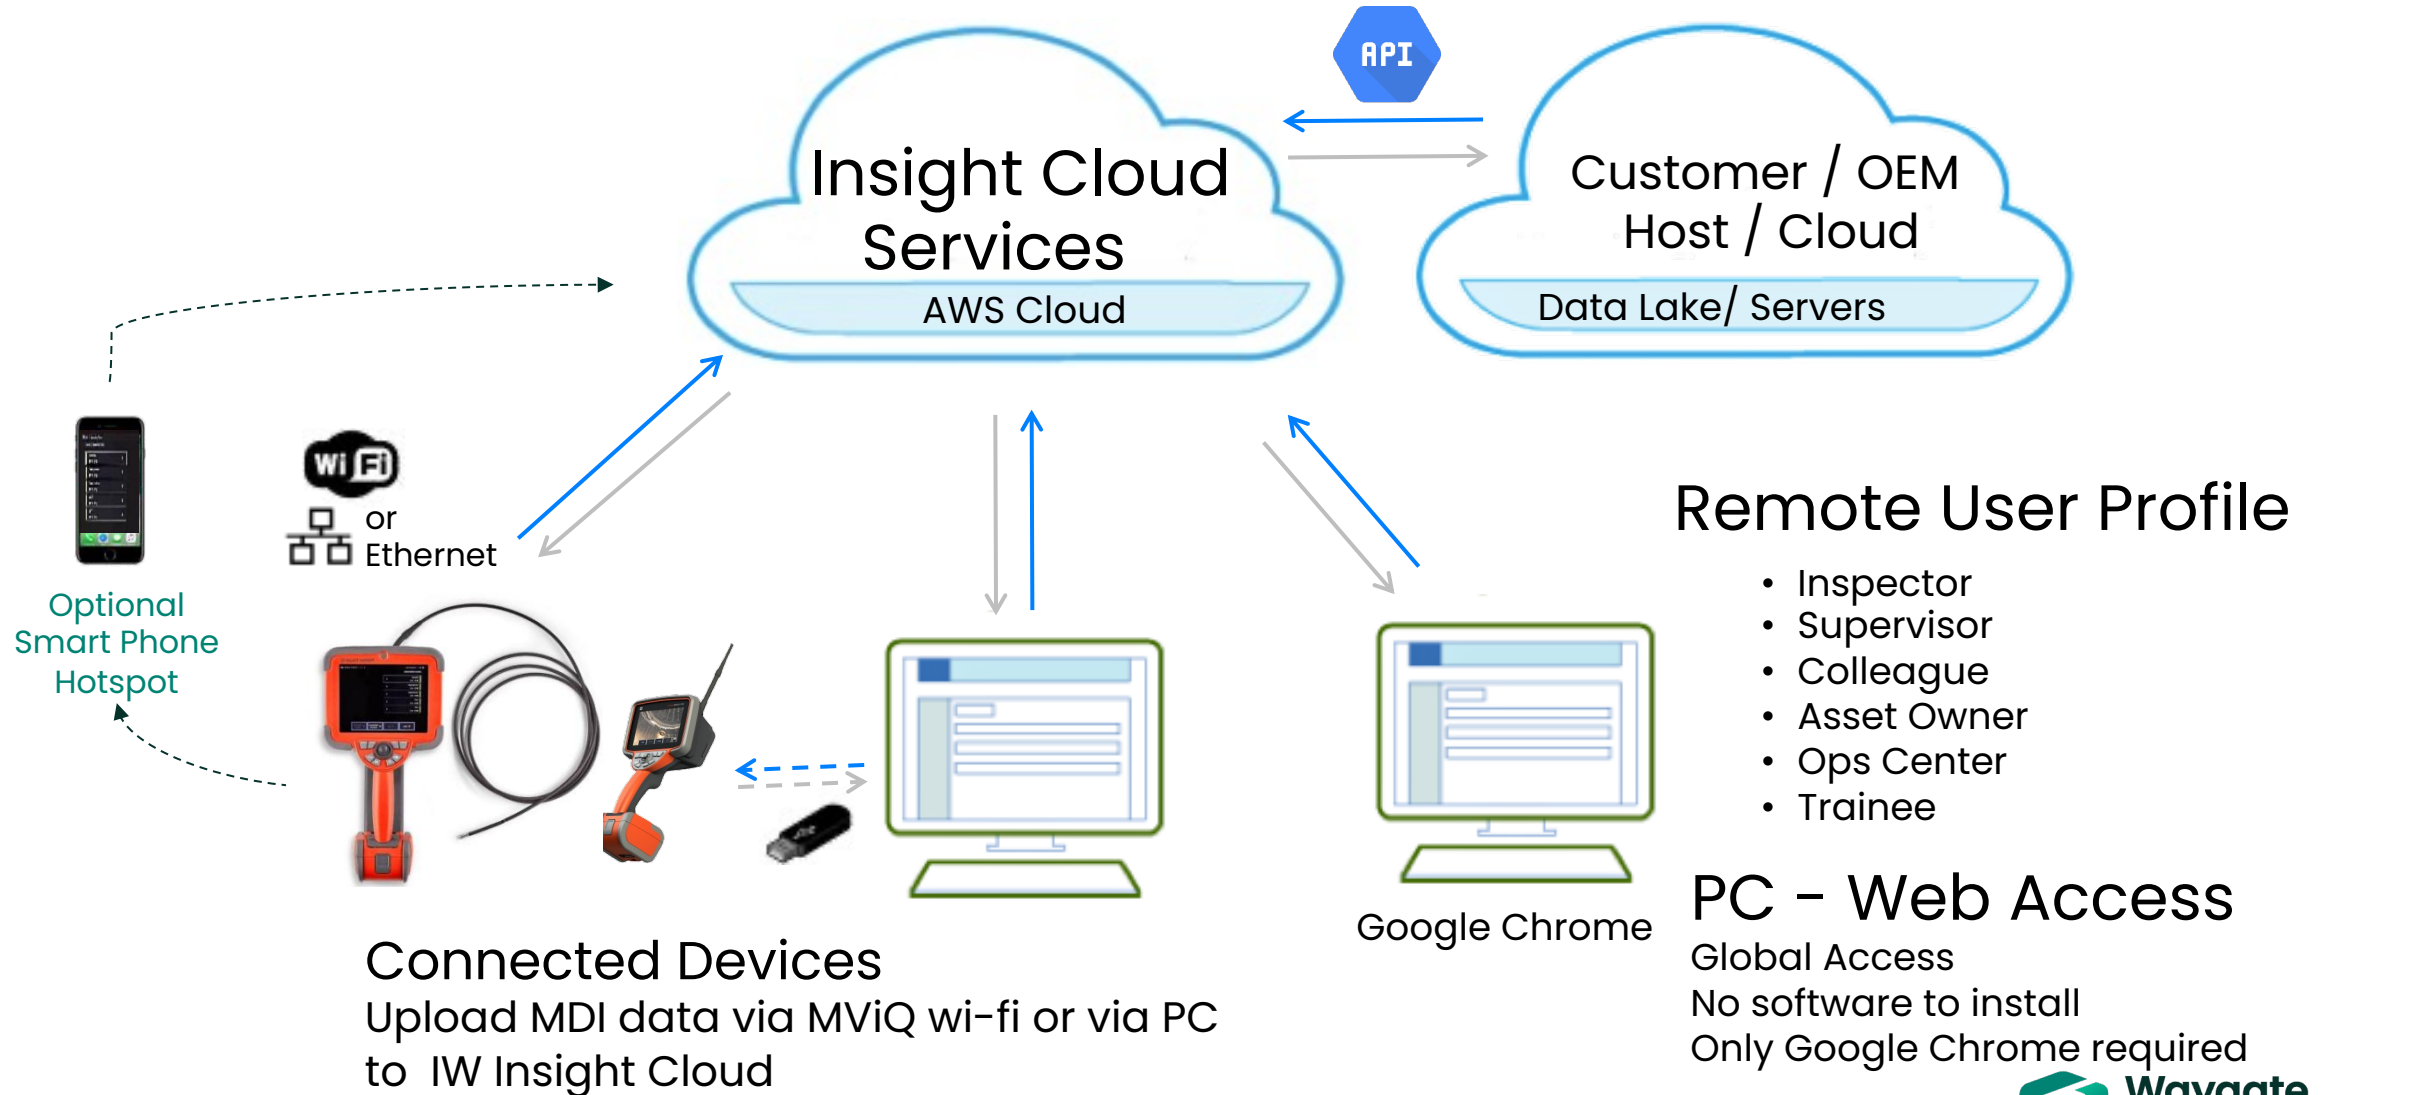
API

Insight Cloud Services
AWS Cloud

Customer / OEM Host / Cloud
Data Lake/ Servers

Wi Fi
or Ethernet

Optional Smart Phone Hotspot

Remote User Profile
• Inspector
• Supervisor
• Colleague
• Asset Owner
• Ops Center
• Trainee

Google Chrome

PC - Web Access
Global Access
No software to install
Only Google Chrome required

Connected Devices
Upload MDI data via MViQ wi-fi or via PC to IW Insight Cloud

Waygate